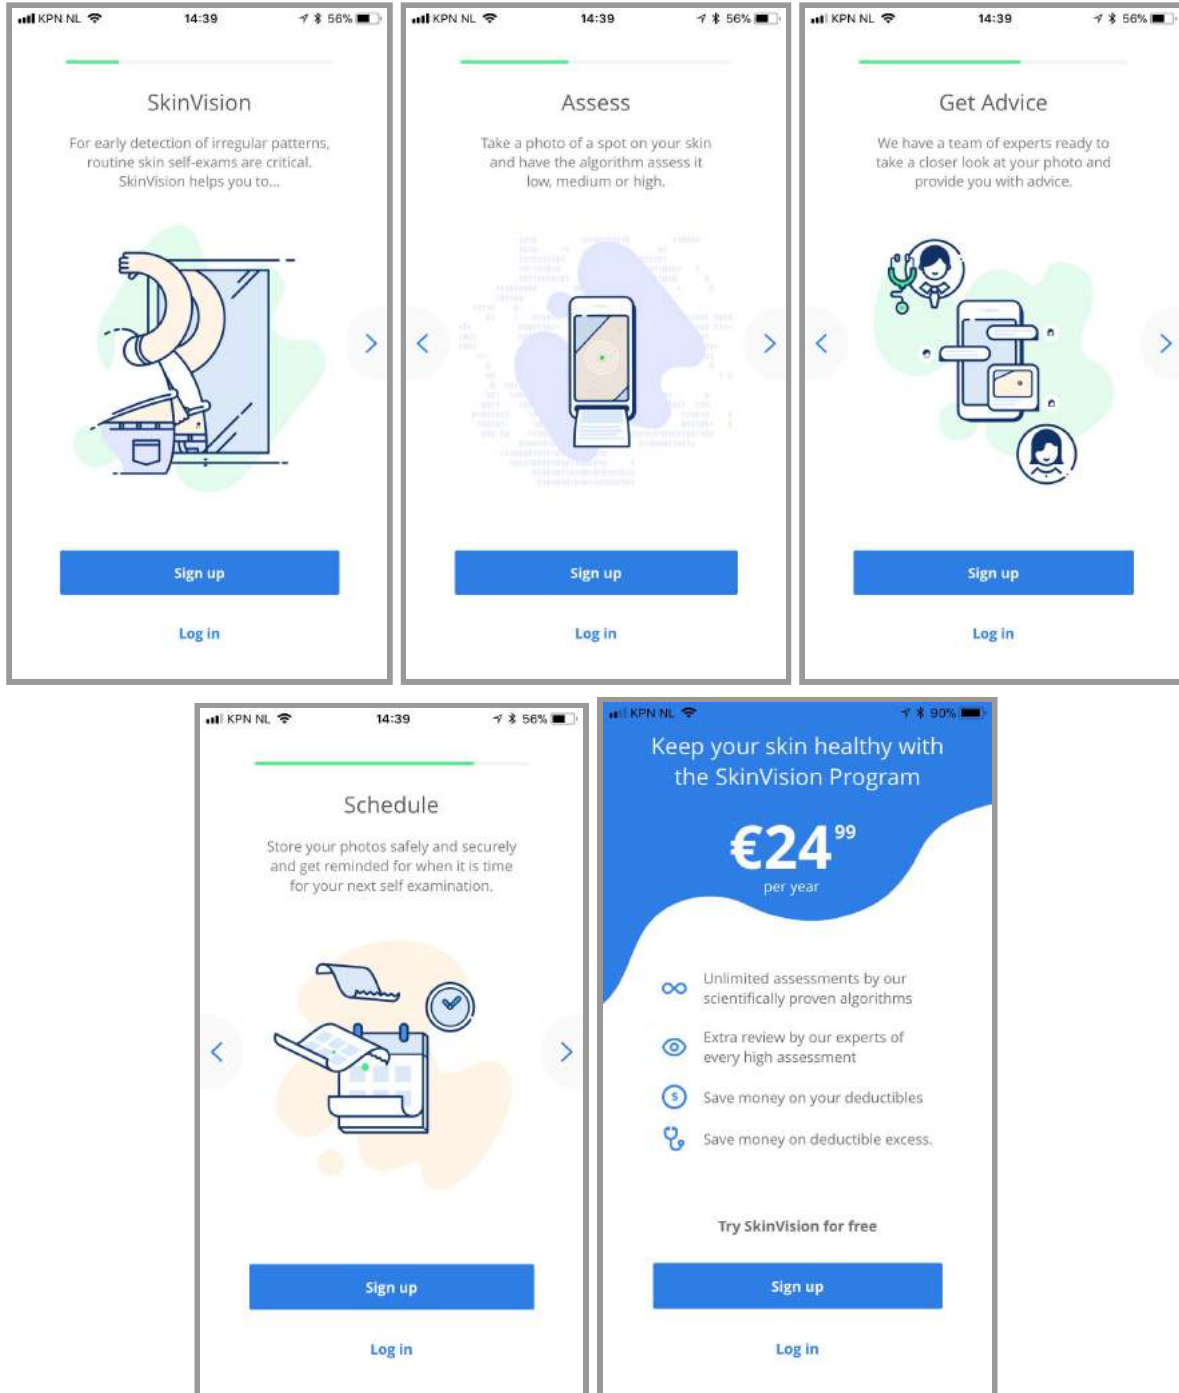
KPN NL 14:39 56%

SkinVision

For early detection of irregular patterns, routine skin self-exams are critical. SkinVision helps you to...

Sign up

Log in

KPN NL 14:39 56%

Assess

Take a photo of a spot on your skin and have the algorithm assess it low, medium or high.

Sign up

Log in

KPN NL 14:39 56%

Get Advice

We have a team of experts ready to take a closer look at your photo and provide you with advice.

Sign up

Log in

KPN NL 14:39 56%

Schedule

Store your photos safely and securely and get reminded for when it is time for your next self examination.

Sign up

Log in

KPN NL 90%

Keep your skin healthy with the SkinVision Program

€24$^{99}$

per year

Unlimited assessments by our scientifically proven algorithms

Extra review by our experts of every high assessment

Save money on your deductibles

Save money on deductible excess.

Try SkinVision for free

Sign up

Log in